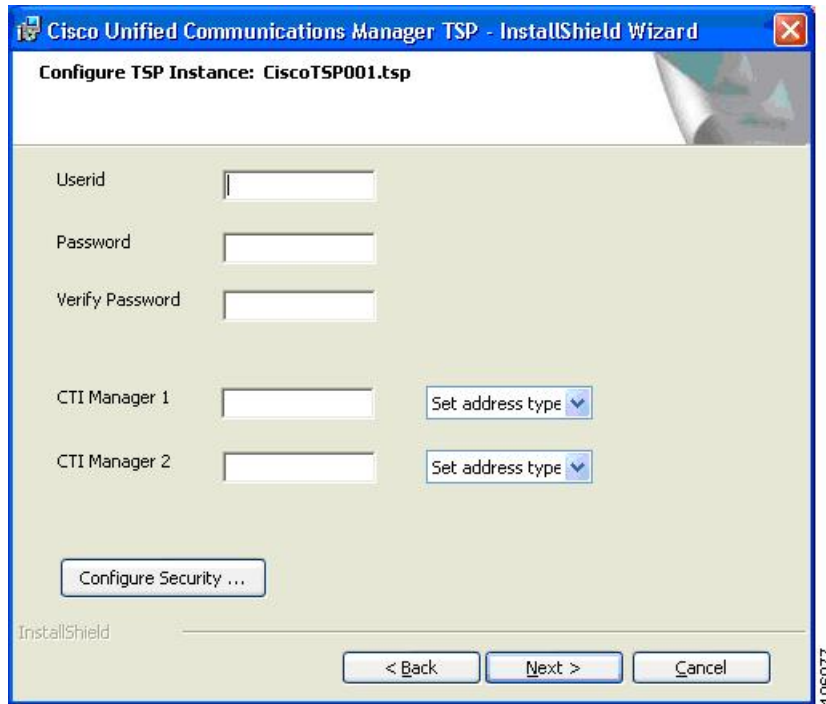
Cisco Unified Communications Manager TSP - InstallShield Wizard

Configure TSP Instance: CiscoTSP001.tsp

Userid

Password

Verify Password

CTI Manager 1

Set address type

CTI Manager 2

Set address type

Configure Security ...

InstallShield

< Back

Next >

Cancel

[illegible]